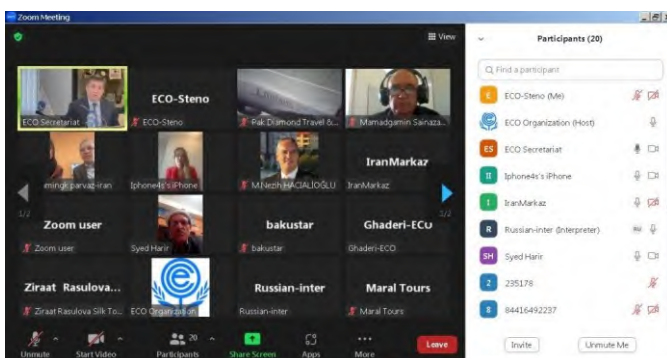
Zoom Meeting

View

ECO Secretariat

ECO-Steno

ECO-Steno

Pak Diamond Travel &...

Mamadgamin Sainaza...

mingk parvaz-iran

Iphone4s's iPhone

M.Nezih HACIALİOĞLU

IranMarkaz

IranMarkaz

1/2

2/2

Zoom user

Zoom user

Syed Harir

bakustar

bakustar

Ghaderi-ECO

Ghaderi-ECO

Ziraat Rasulova...

Ziraat Rasulova Silk To...

ECO Organization

Russian-inter

Russian-inter

Maral Tours

Maral Tours

Unmute

Start Video

20

Participants

Share Screen

Apps

More

Leave

Participants (20)

Find a participant

E ECO-Steno (Me)

ECO Organization (Host)

ES ECO Secretariat

II Iphone4s's iPhone

I IranMarkaz

R Russian-inter (Interpreter)

SH Syed Harir

2 235178

8 84416492237

Invite

Unmute Me